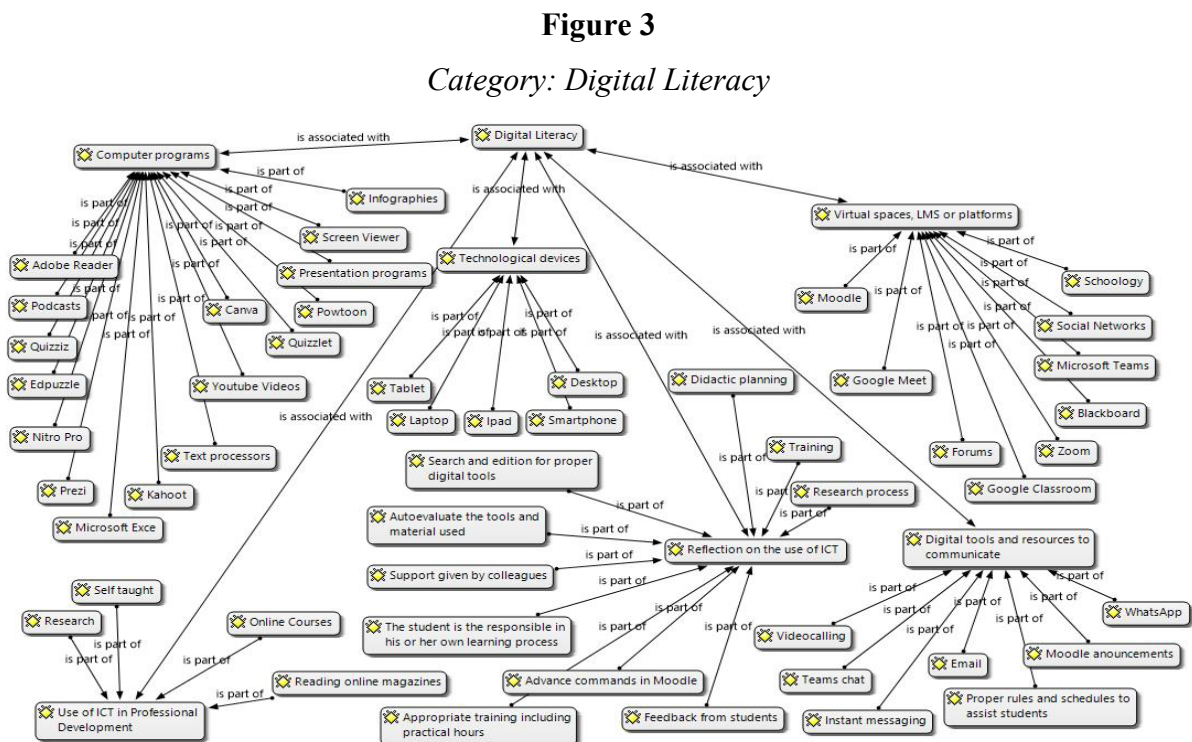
**Figure 3**

*Category: Digital Literacy*

Digital Literacy

is associated with

Computer programs

is associated with

Virtual spaces, LMS or platforms

is part of

Infographies

is part of

is part of

Screen Viewer

Presentation programs

Powtoon

Quizzlet

Canva

Youtube Videos

Text processors

Kahoot

Microsoft Exce

Prezi

Nitro Pro

Edpuzzle

Quizziz

Podcasts

Adobe Reader

is part of

is part of

is part of

is part of

is part of

is part of

is part of

is part of

is part of

is part of

is part of

is part of

is associated with

Technological devices

is part of

is part of

is part of

is part of

is part of

Tablet

Laptop

Ipad

Smartphone

Desktop

is associated with

is associated with

is associated with

Moodle

is part of

is part of

Google Meet

is part of

is part of

is part of

is part of

is part of

is part of

is part of

Schoology

Social Networks

Microsoft Teams

Blackboard

Zoom

Forums

Google Classroom

Didactic planning

Training

is part of

is part of

Research process

is part of

Search and edition for proper digital tools

is part of

Autoevaluate the tools and material used

is part of

Reflection on the use of ICT

Support given by colleagues

is part of

is part of

The student is the responsible in his or her own learning process

is part of

is part of

is part of

Advance commands in Moodle

Appropriate training including practical hours

Feedback from students

Digital tools and resources to communicate

is part of

is part of

is part of

is part of

is part of

is part of

is part of

WhatsApp

Videocalling

Teams chat

Email

Instant messaging

Moodle anouncements

Proper rules and schedules to assist students

Self taught

Research

is part of

is part of

Online Courses

is part of

Reading online magazines

is part of

Use of ICT in Professional Development